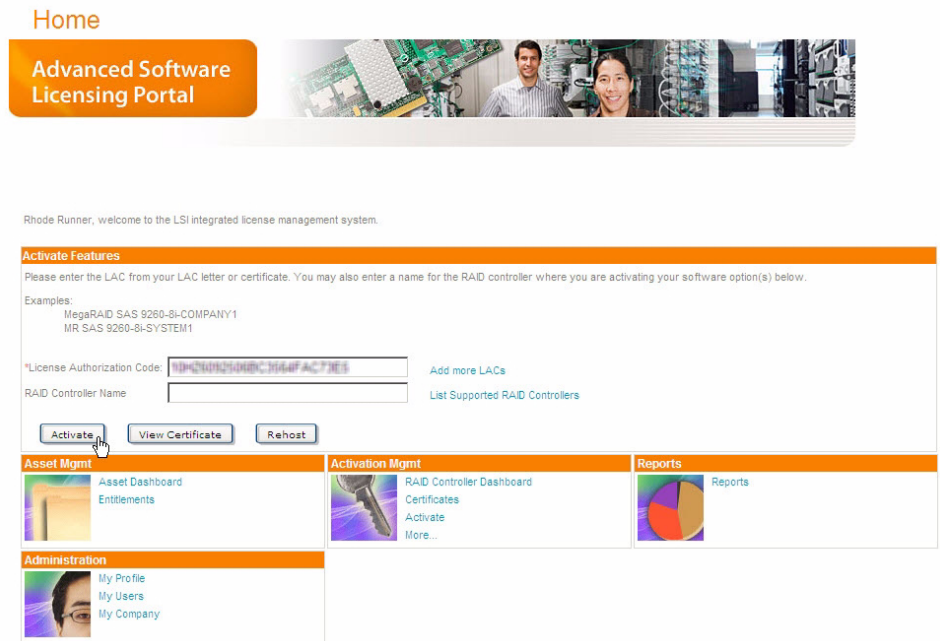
Home

Advanced Software Licensing Portal

Rhode Runner, welcome to the LSI integrated license management system.

Activate Features

Please enter the LAC from your LAC letter or certificate. You may also enter a name for the RAID controller where you are activating your software option(s) below.

Examples:
MegaRAID SAS 9260-8i-COMPANY1
MR SAS 9260-8i-SYSTEM1

*License Authorization Code: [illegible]
Add more LACs

RAID Controller Name
List Supported RAID Controllers

Activate
View Certificate
Rehost

Asset Mgmt
Asset Dashboard
Entitlements

Activation Mgmt
RAID Controller Dashboard
Certificates
Activate
More...

Reports
Reports

Administration
My Profile
My Users
My Company